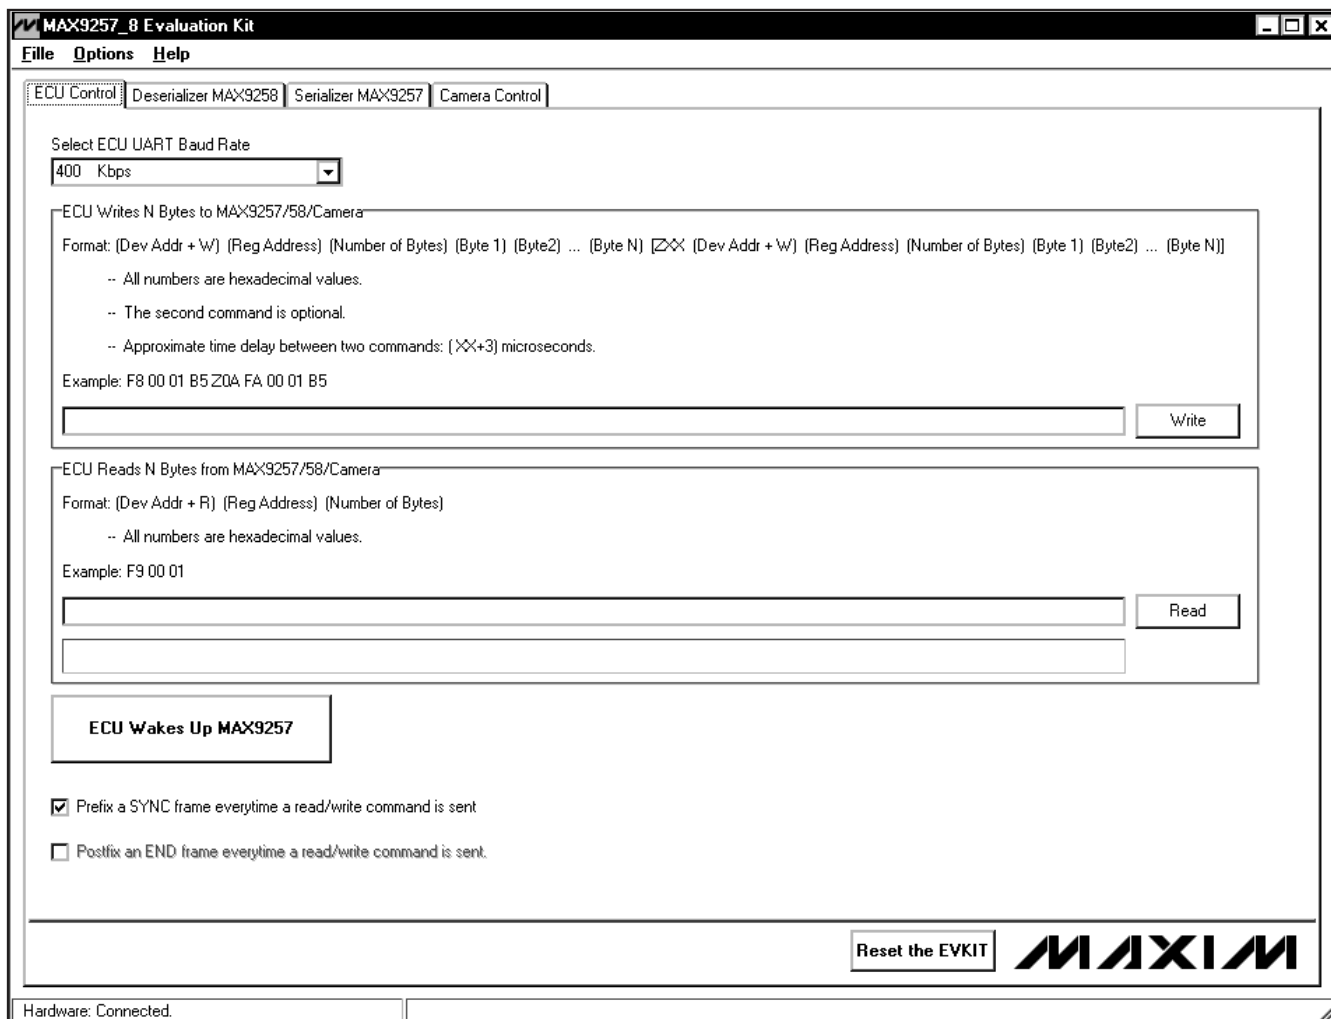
MAX9257_8 Evaluation Kit

Fille Options Help

ECU Control | Deserializer MAX9258 | Serializer MAX9257 | Camera Control

Select ECU UART Baud Rate

400 Kbps

ECU Writes N Bytes to MAX9257/58/Camera

Format: (Dev Addr + W) (Reg Address) (Number of Bytes) (Byte 1) (Byte2) ... (Byte N) [ZXX (Dev Addr + W) (Reg Address) (Number of Bytes) (Byte 1) (Byte2) ... (Byte N)]

-- All numbers are hexadecimal values.

-- The second command is optional.

-- Approximate time delay between two commands: (XX+3) microseconds.

Example: F8 00 01 B5 Z0A FA 00 01 B5

Write

ECU Reads N Bytes from MAX9257/58/Camera

Format: (Dev Addr + R) (Reg Address) (Number of Bytes)

-- All numbers are hexadecimal values.

Example: F9 00 01

Read

ECU Wakes Up MAX9257

Prefix a SYNC frame everytime a read/write command is sent

Postfix an END frame everytime a read/write command is sent.

Reset the EVKIT

MAXIM

Hardware: Connected.